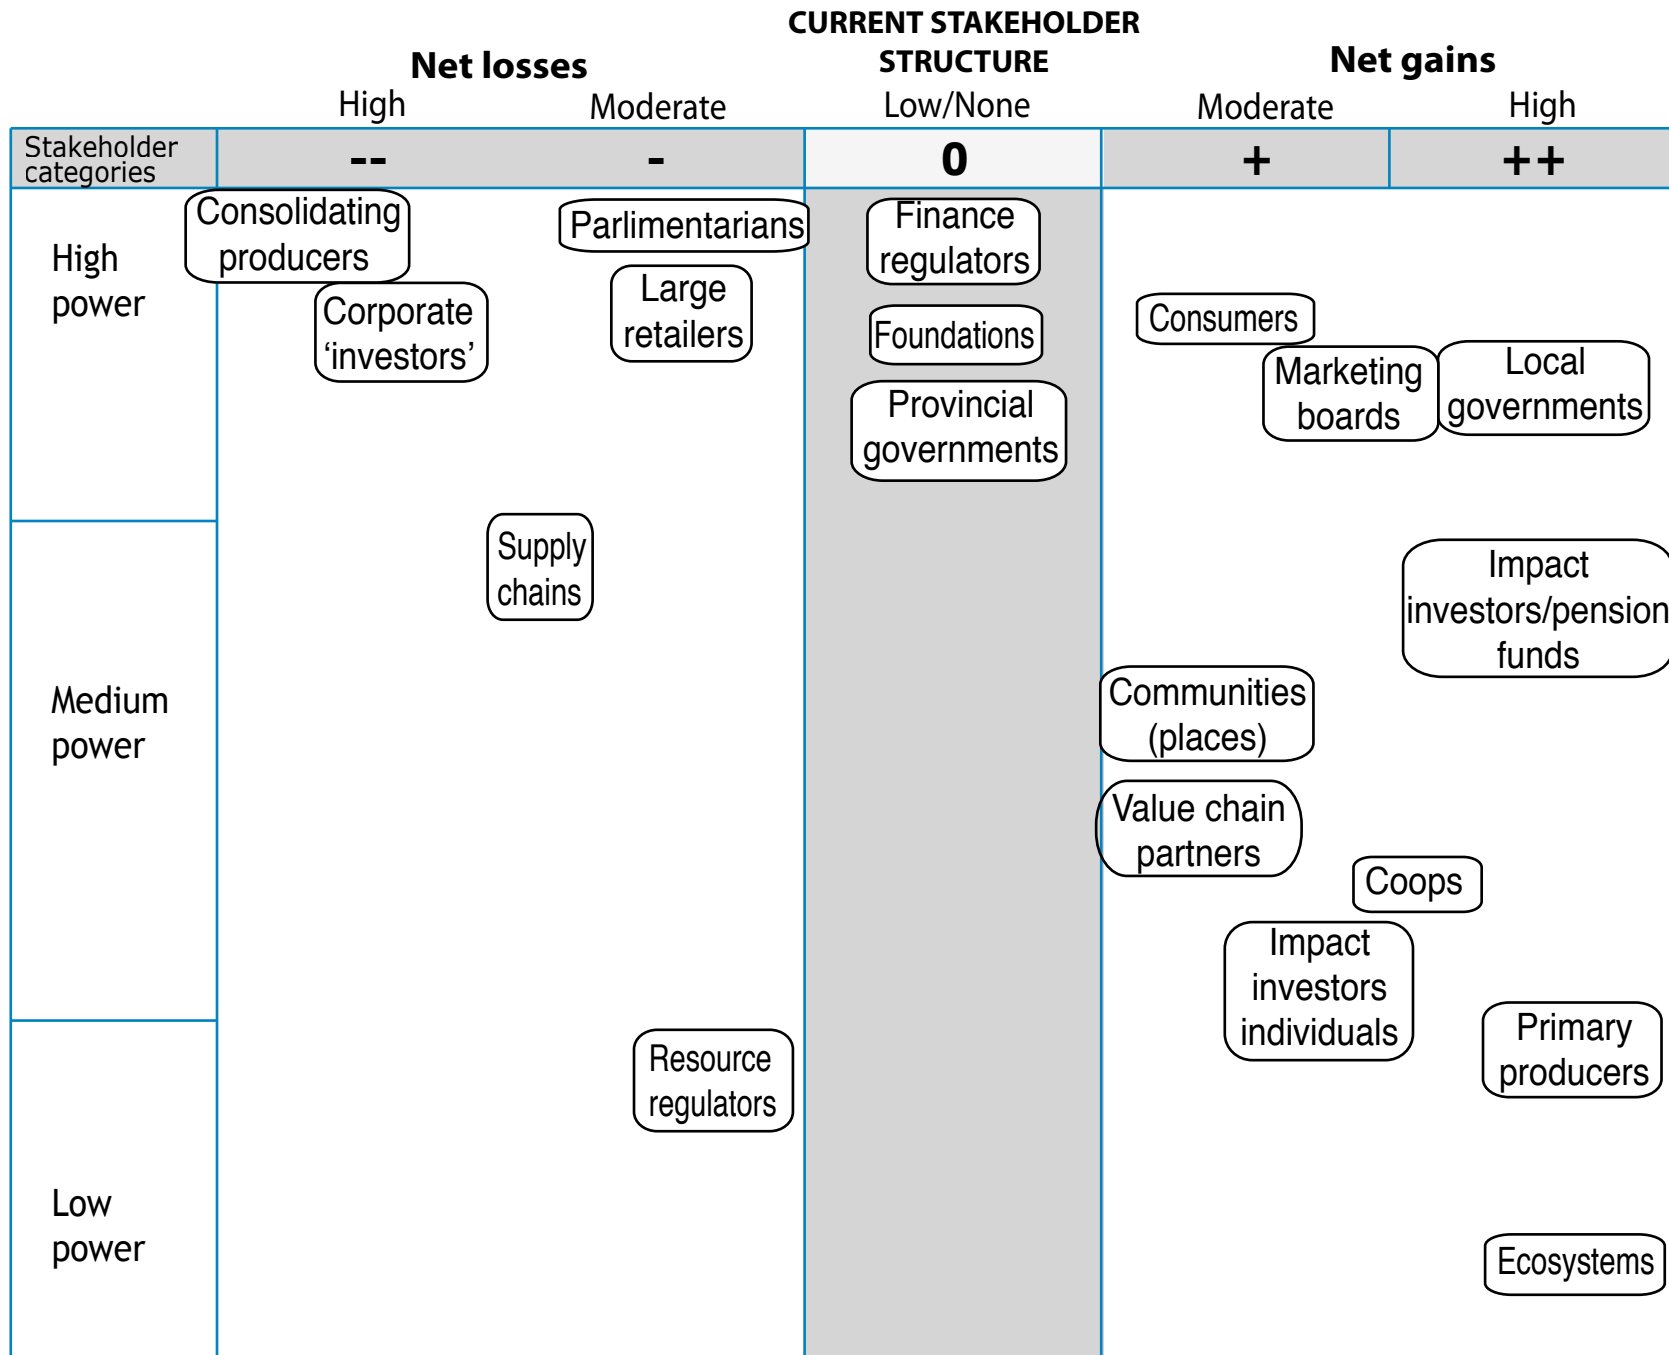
CURRENT STAKEHOLDER STRUCTURE

Net losses

Net gains

High

Moderate

Low/None

Moderate

High

| Stakeholder categories | -- | - | 0 | + | ++ |
|---|---|---|---|---|---|

High power

Consolidating producers

Corporate 'investors'

Parlimentarians

Large retailers

Finance regulators

Foundations

Provincial governments

Consumers

Marketing boards

Local governments

Medium power

Supply chains

Impact investors/pension funds

Communities (places)

Value chain partners

Coops

Impact investors individuals

Low power

Resource regulators

Primary producers

Ecosystems